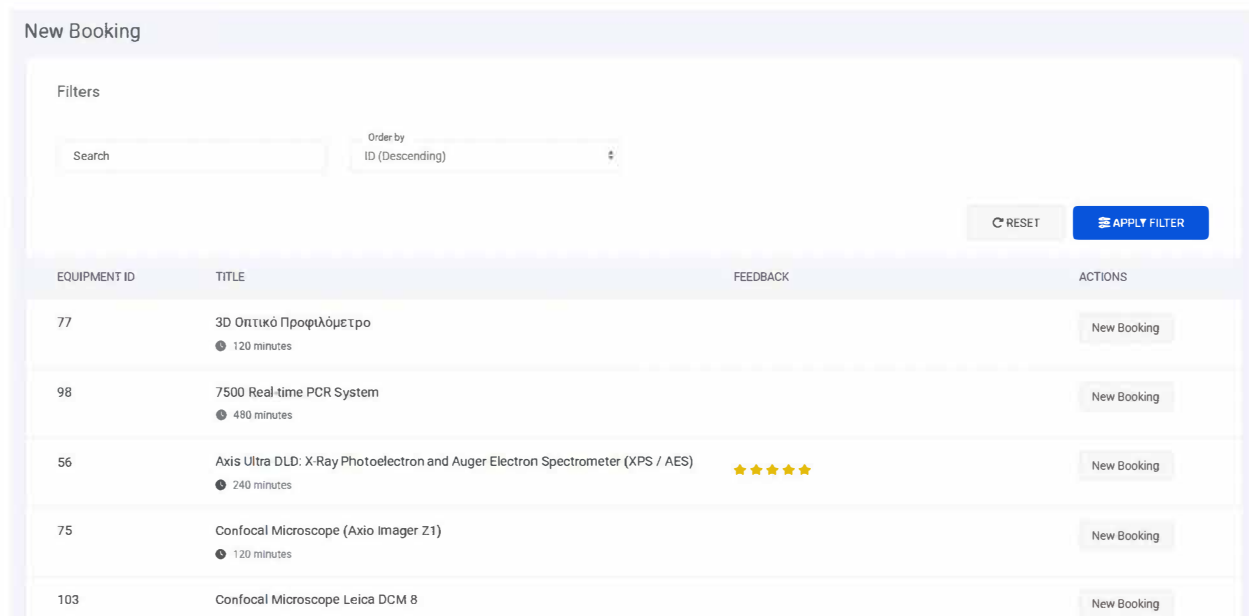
New Booking

Filters

Search

Order by
ID (Descending)

RESET

APPLY FILTER

| EQUIPMENT ID | TITLE | FEEDBACK | ACTIONS |
|---|---|---|---|
| 77 | 3D Οπτικό Προφιλόμετρο 120 minutes | | New Booking |
| 98 | 7500 Real-time PCR System 480 minutes | | New Booking |
| 56 | Axis Ultra DLD: X-Ray Photoelectron and Auger Electron Spectrometer (XPS / AES) 240 minutes | | New Booking |
| 75 | Confocal Microscope (Axio Imager Z1) 120 minutes | | New Booking |
| 103 | Confocal Microscope Leica DCM 8 | | New Booking |